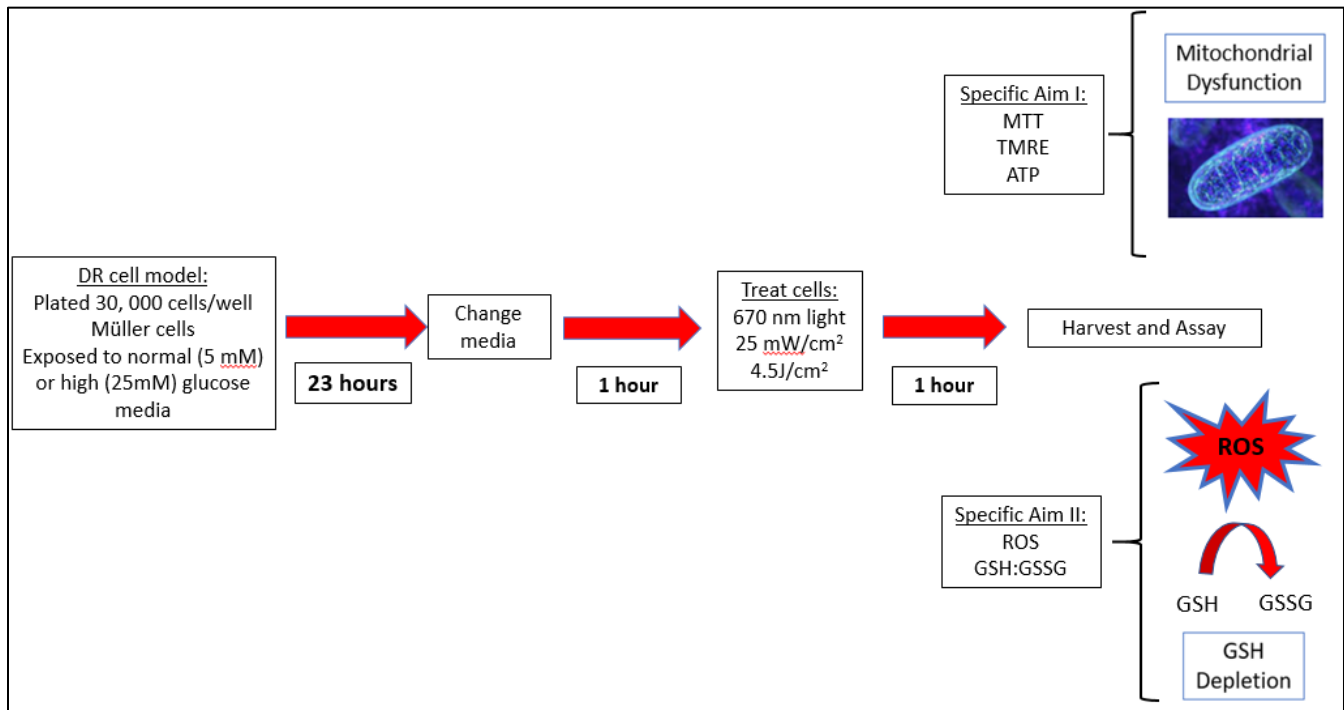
Specific Aim I:
MTT
TMRE
ATP

Mitochondrial Dysfunction

DR cell model:
Plated 30, 000 cells/well
Müller cells
Exposed to normal (5 mM) or high (25mM) glucose media

23 hours

Change media

1 hour

Treat cells:
670 nm light
25 mW/cm$^2$
4.5J/cm$^2$

1 hour

Harvest and Assay

ROS

Specific Aim II:
ROS
GSH:GSSG

GSH GSSG

GSH Depletion